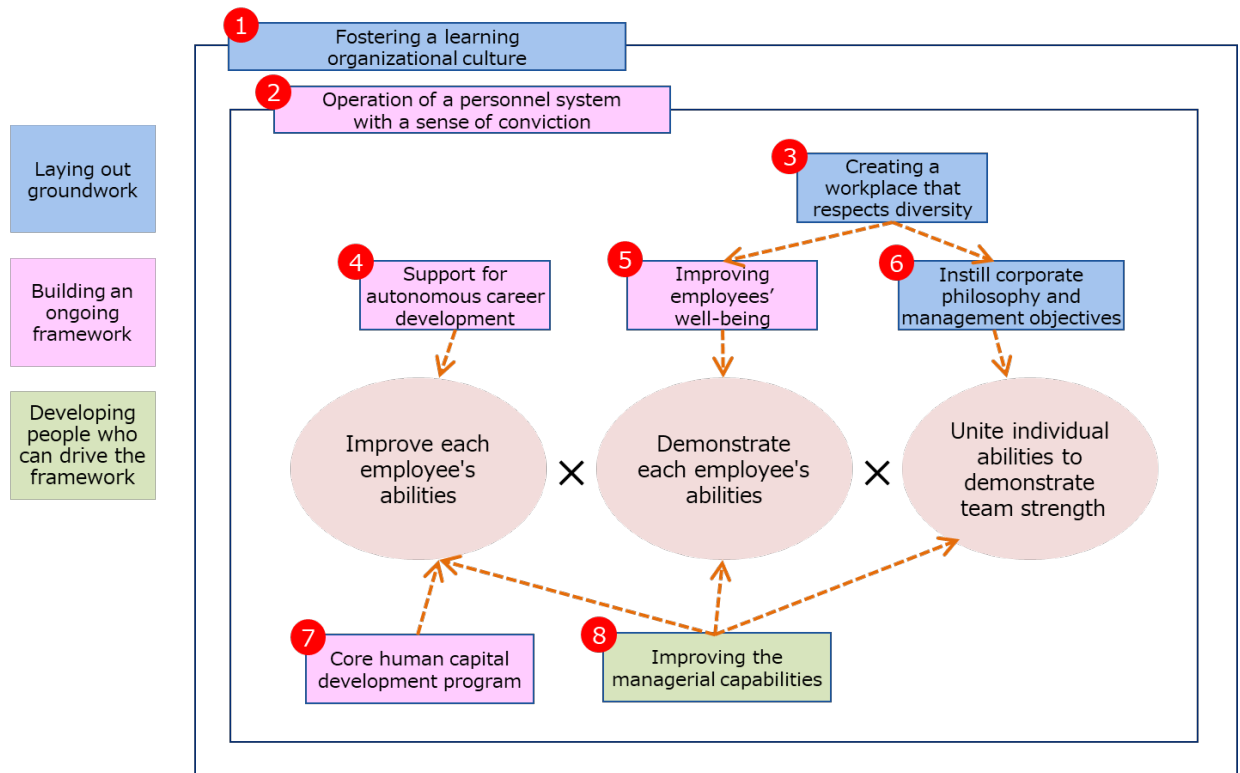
Laying out groundwork

Building an ongoing framework

Developing people who can drive the framework

1 Fostering a learning organizational culture

2 Operation of a personnel system with a sense of conviction

3 Creating a workplace that respects diversity

4 Support for autonomous career development

5 Improving employees' well-being

6 Instill corporate philosophy and management objectives

Improve each employee's abilities

×

Demonstrate each employee's abilities

×

Unite individual abilities to demonstrate team strength

7 Core human capital development program

8 Improving the managerial capabilities